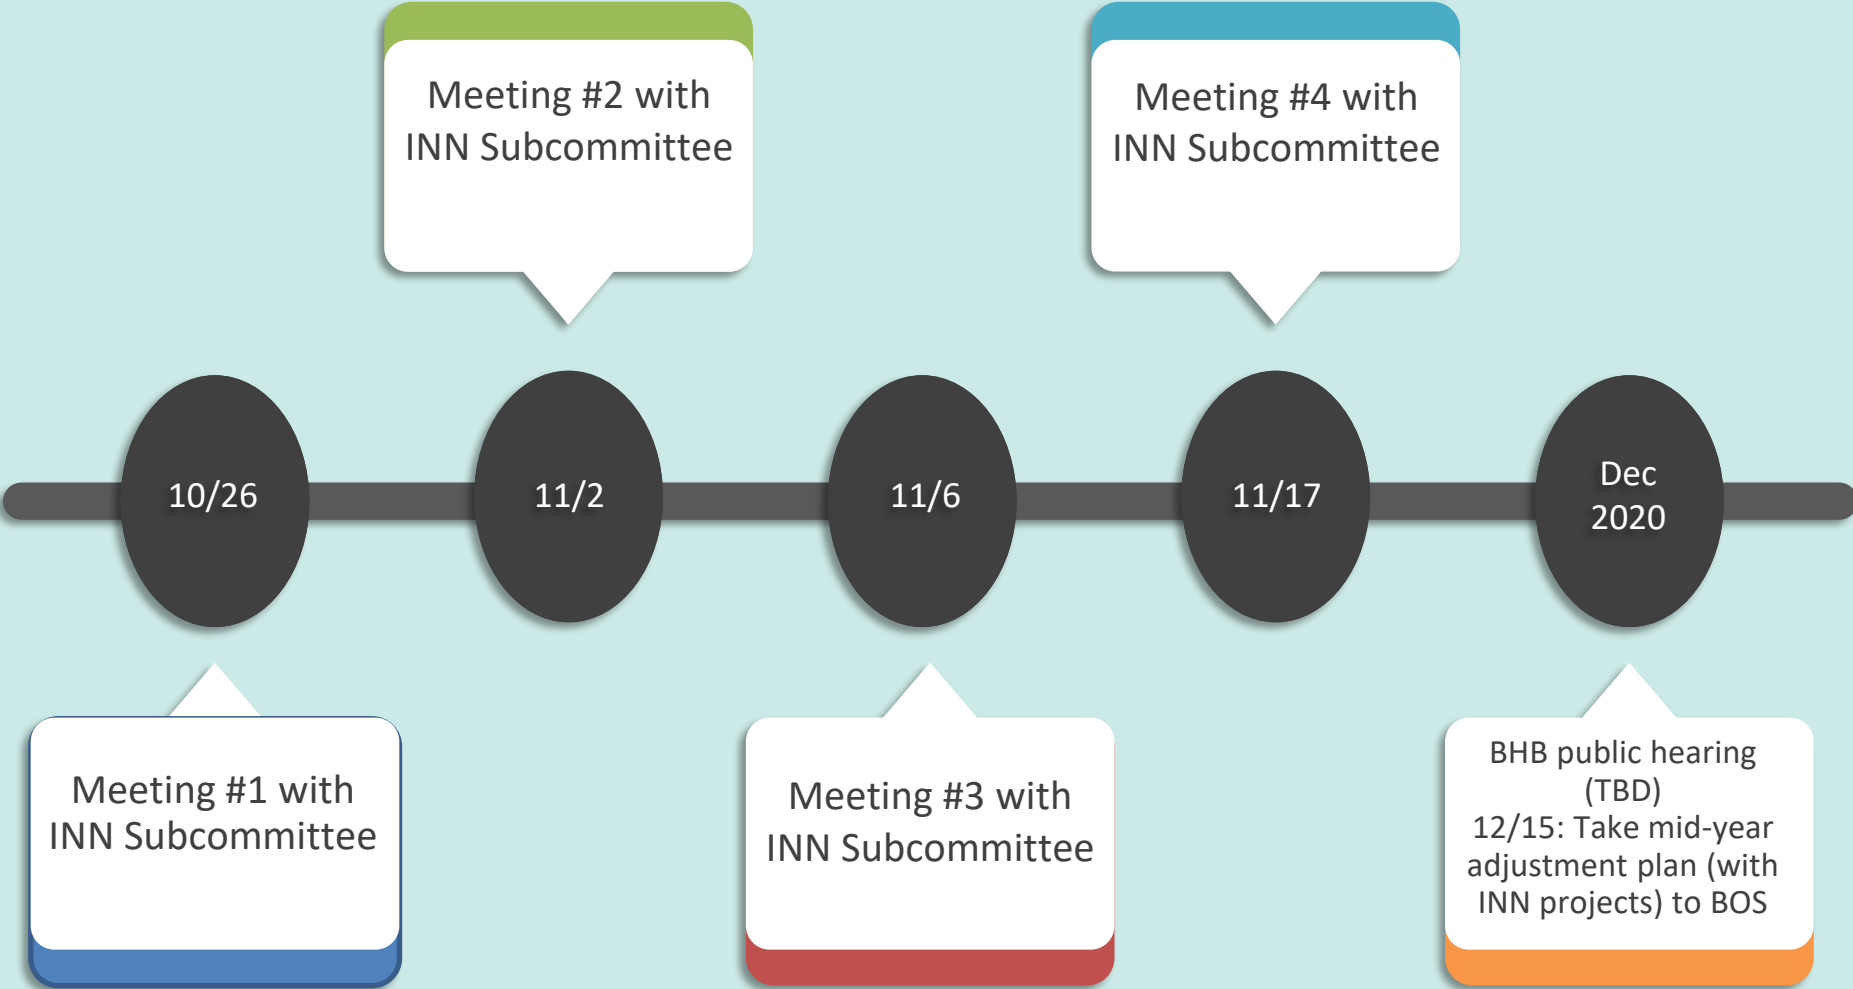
Meeting #2 with INN Subcommittee

Meeting #4 with INN Subcommittee

10/26

11/2

11/6

11/17

Dec 2020

Meeting #1 with INN Subcommittee

Meeting #3 with INN Subcommittee

BHB public hearing (TBD)
12/15: Take mid-year adjustment plan (with INN projects) to BOS